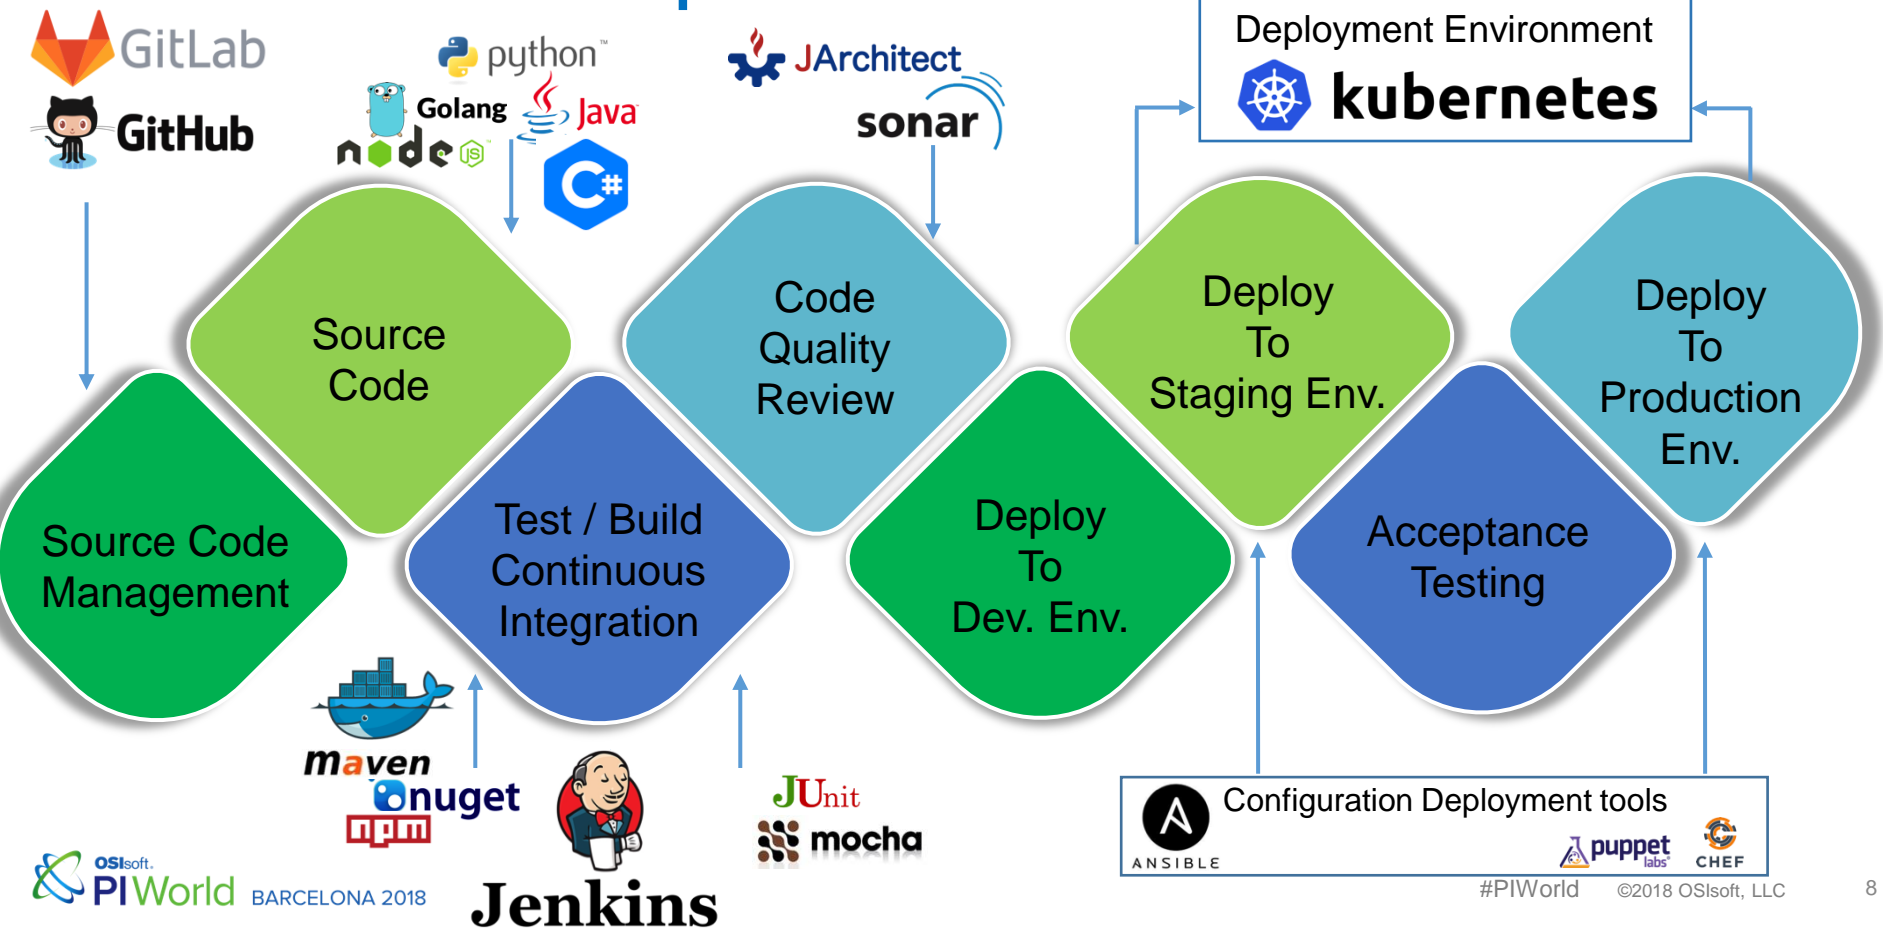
GitLab
GitHub
python
Golang
Java
node
JArchitect
sonar
Deployment Environment
kubernetes

Source Code Management

Source Code

Test / Build Continuous Integration

Code Quality Review

Deploy To Dev. Env.

Deploy To Staging Env.

Acceptance Testing

Deploy To Production Env.

maven
nuget
npm
Jenkins
JUnit
mocha

Configuration Deployment tools
ANSIBLE
puppet labs
CHEF

OSIsoft. PI World BARCELONA 2018
#PIWorld ©2018 OSIsoft, LLC 8